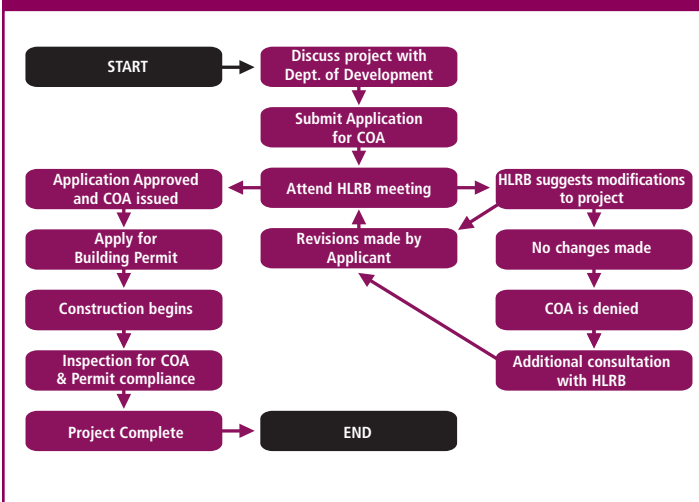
START

Discuss project with Dept. of Development

Submit Application for COA

Attend HLRB meeting

Application Approved and COA issued

HLRB suggests modifications to project

Revisions made by Applicant

Apply for Building Permit

No changes made

Construction begins

COA is denied

Inspection for COA & Permit compliance

Additional consultation with HLRB

Project Complete

END